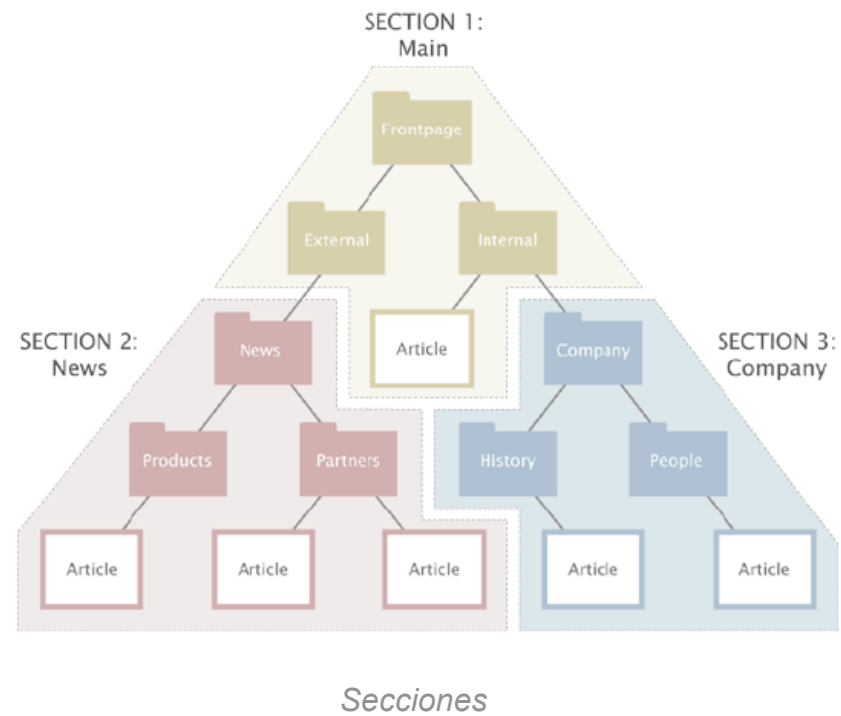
SECTION 1:
Main

Frontpage

External

Internal

Article

SECTION 2:
News

News

Products

Partners

Article

Article

Article

SECTION 3:
Company

Company

History

People

Article

Article

Secciones